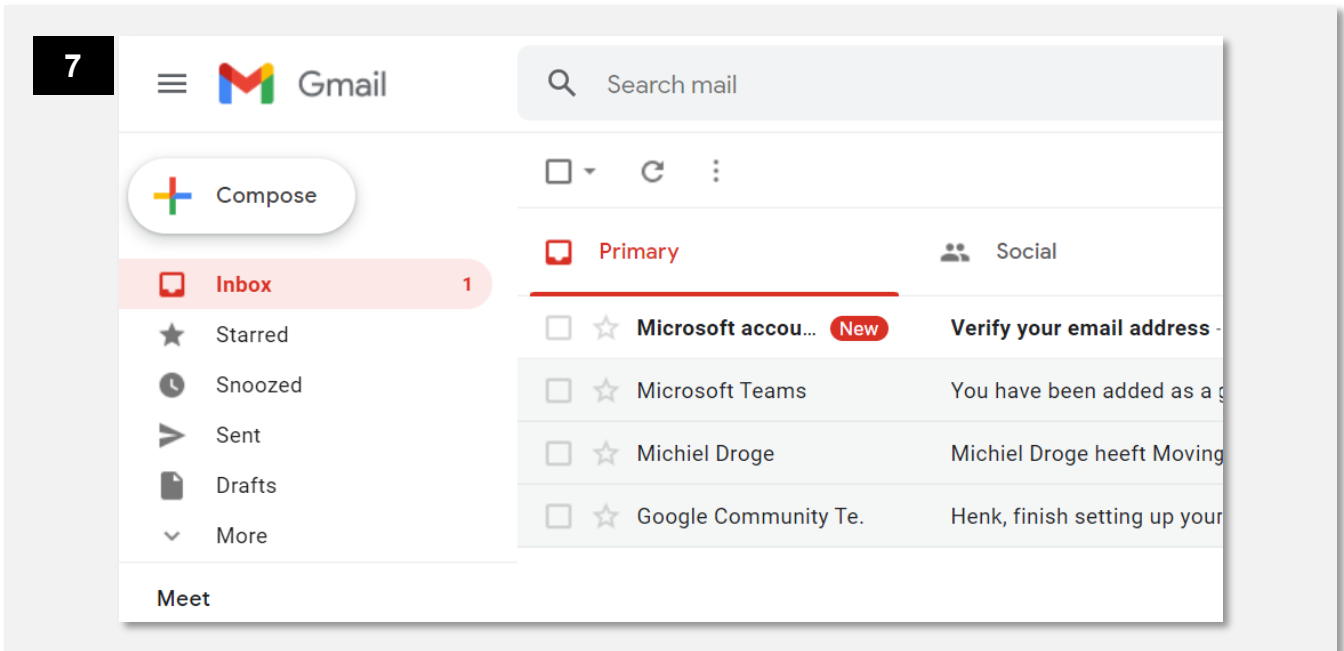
7

Gmail

Search mail

Compose

Inbox 1
Starred
Snoozed
Sent
Drafts
More

Meet

Primary
Social

| | |
|---|---|
| Microsoft accou... New | Verify your email address - |
| Microsoft Teams | You have been added as a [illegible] |
| Michiel Droge | Michiel Droge heeft Moving |
| Google Community Te. | Henk, finish setting up your |